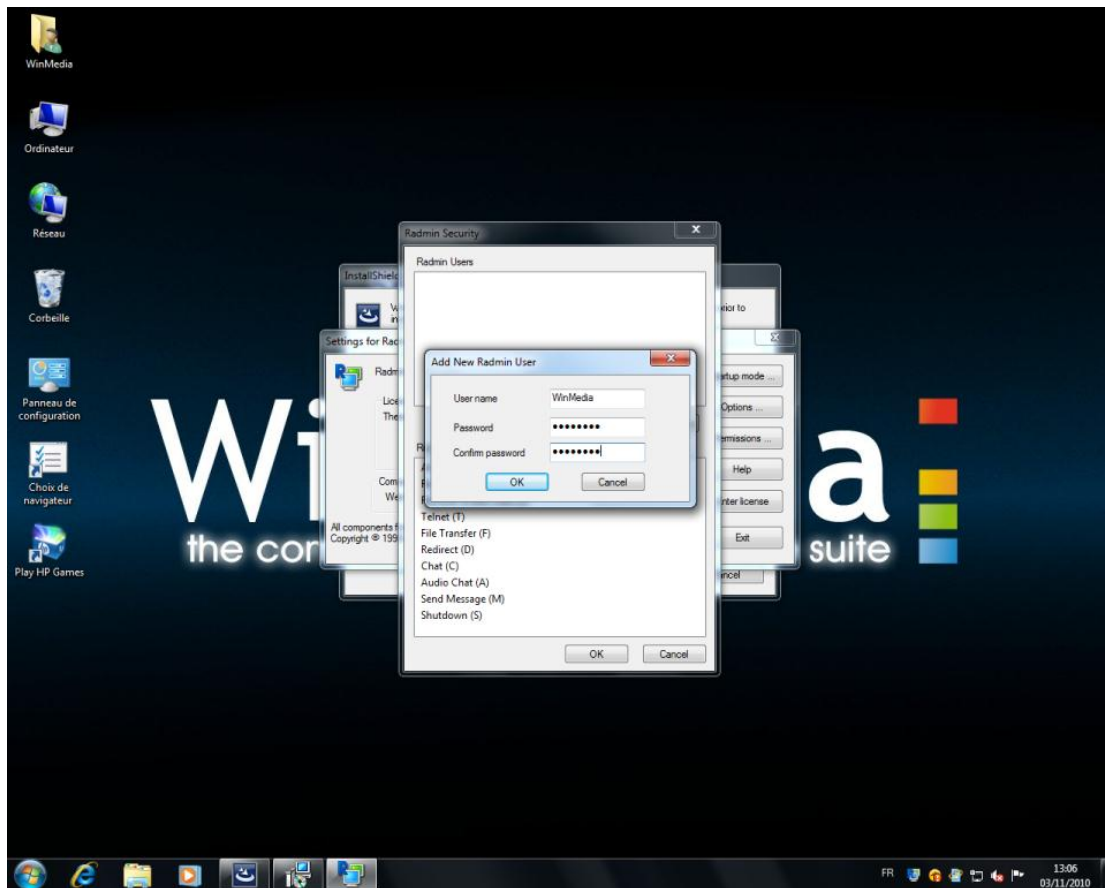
WinMedia

Ordinateur

Réseau

Corbeille

Panneau de configuration

Choix de navigateur

Play HP Games

Wi

a

the cor

suite

InstallShiel

W
in

rior to

Settings for Rad

Radm

Lice
The

Com
We

All components f
Copyright © 199

rtup mode ...

Options ...

rmissions ...

Help

nter license

Exit

ncel

Radmin Security

Radmin Users

Telnet (T)
File Transfer (F)
Redirect (D)
Chat (C)
Audio Chat (A)
Send Message (M)
Shutdown (S)

OK

Cancel

Add New Radmin User

User name WinMedia

Password ••••••••

Confirm password ••••••••

OK

Cancel

FR

13:06
03/11/2010